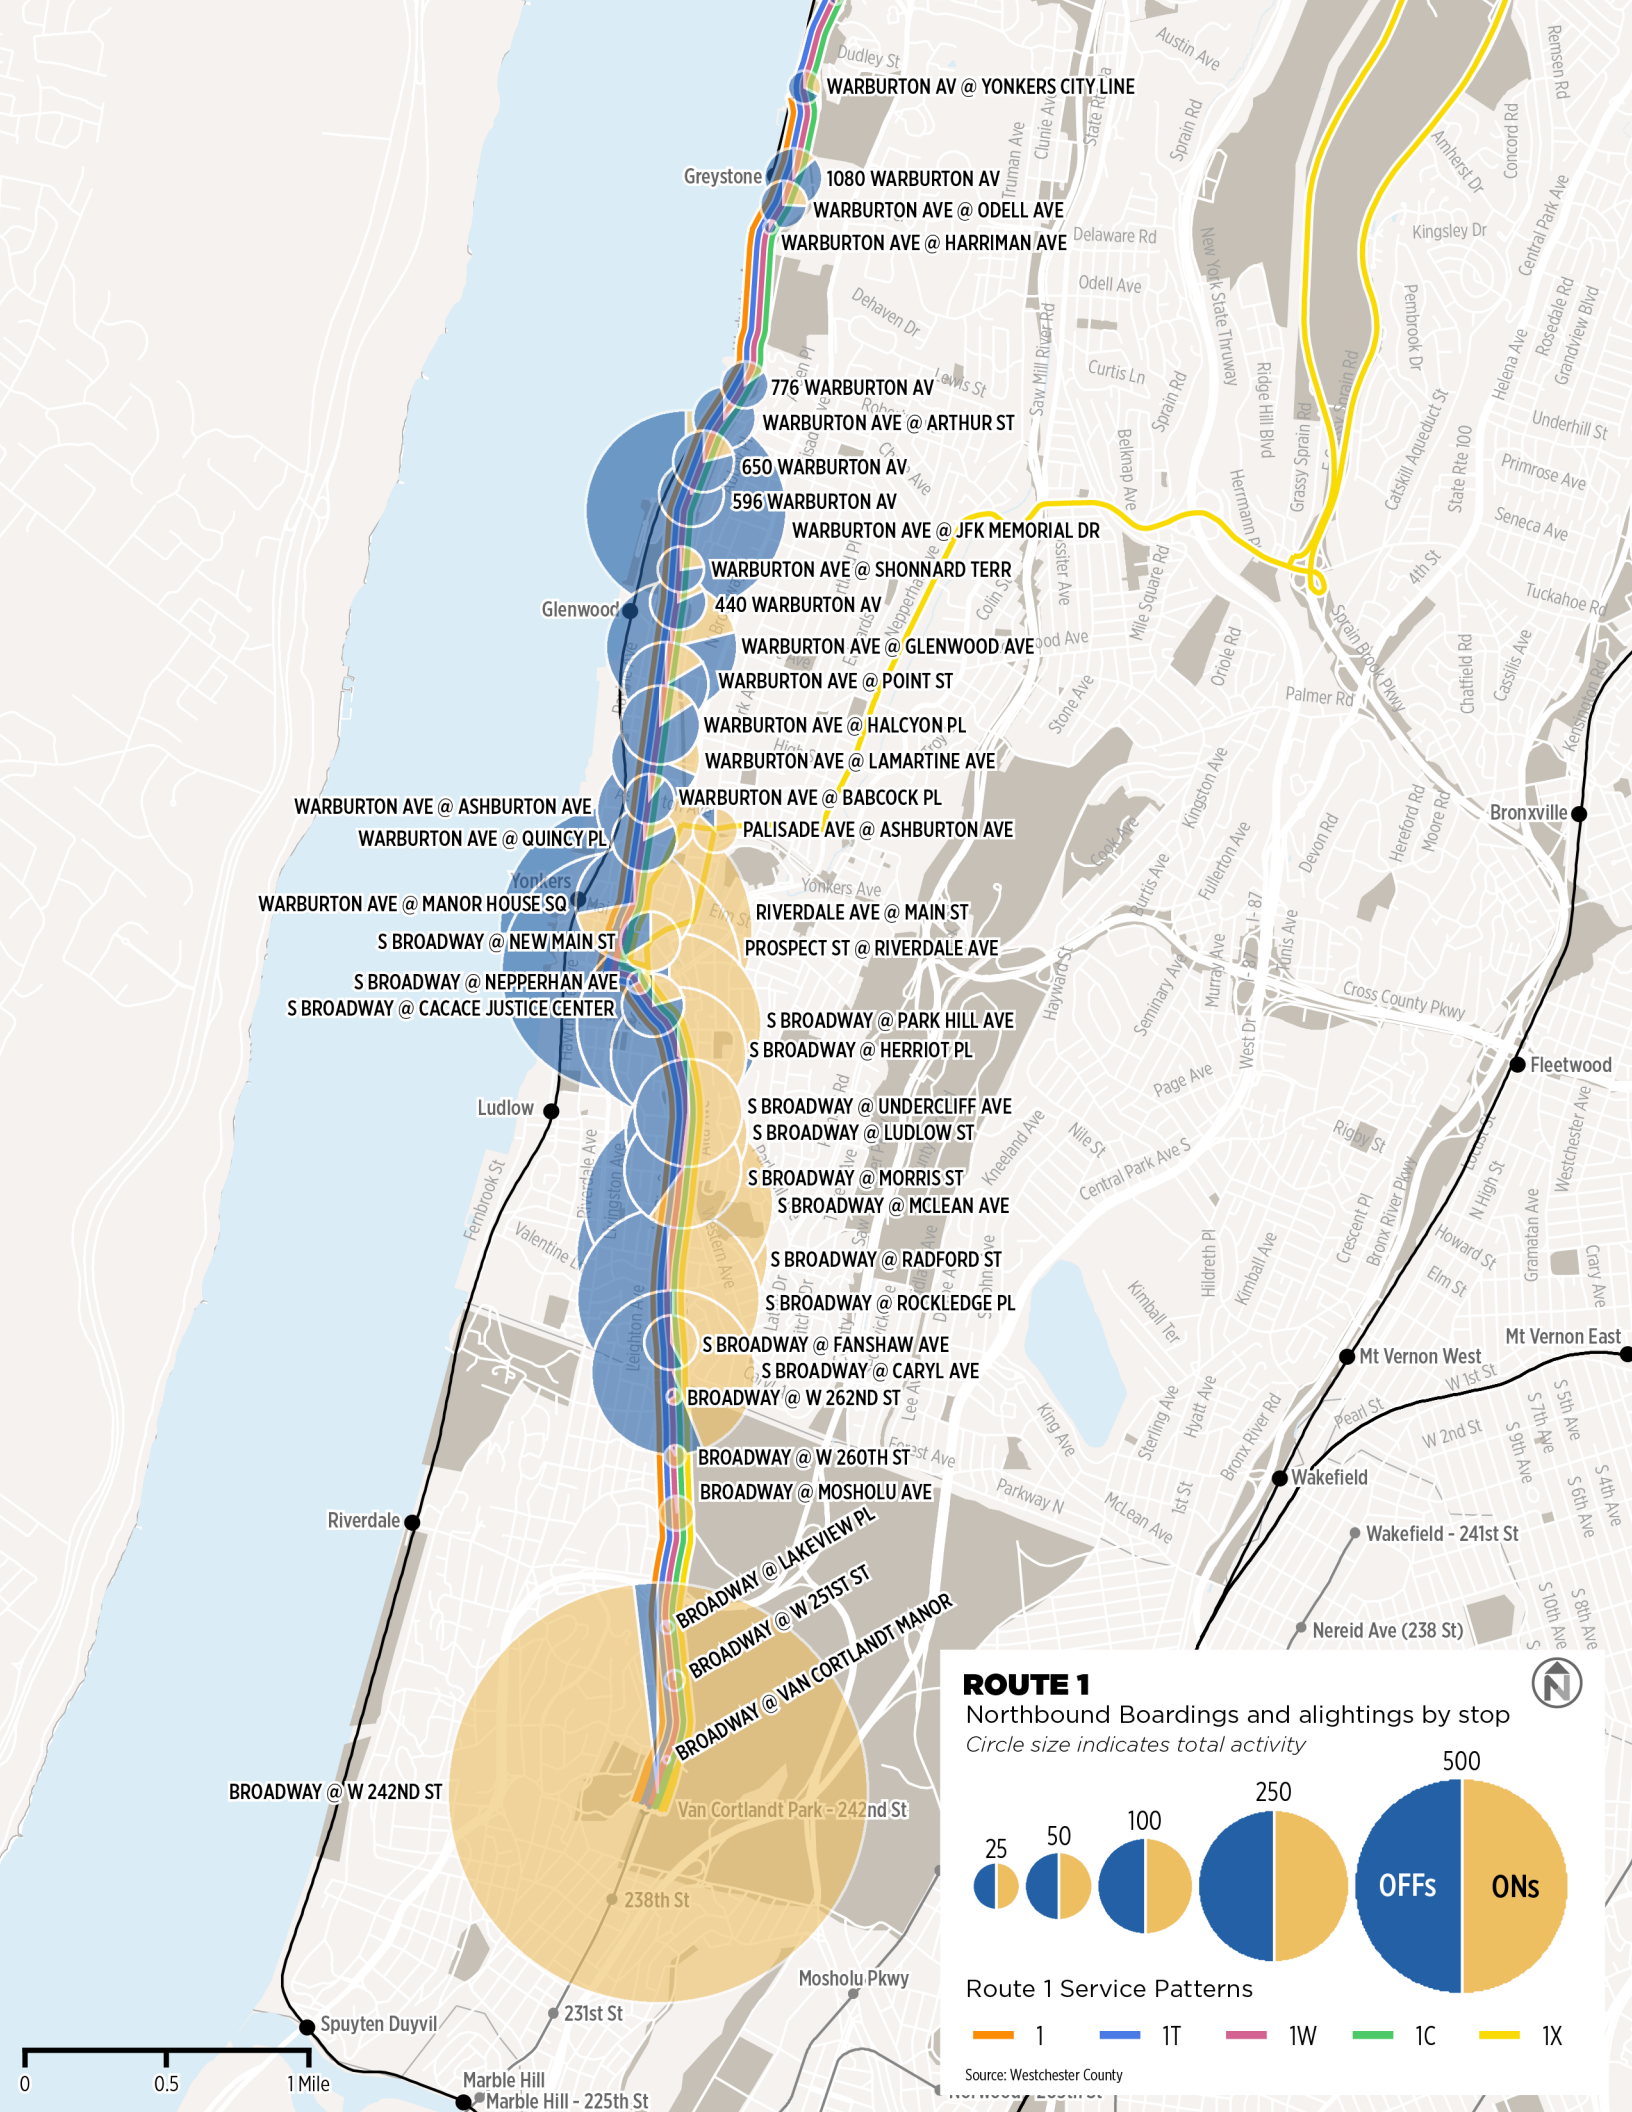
WARBURTON AV @ YONKERS CITY LINE
1080 WARBURTON AV
WARBURTON AVE @ ODELL AVE
WARBURTON AVE @ HARRIMAN AVE
776 WARBURTON AV
WARBURTON AVE @ ARTHUR ST
650 WARBURTON AV
596 WARBURTON AV
WARBURTON AVE @ JFK MEMORIAL DR
WARBURTON AVE @ SHONNARD TERR
440 WARBURTON AV
WARBURTON AVE @ GLENWOOD AVE
WARBURTON AVE @ POINT ST
WARBURTON AVE @ HALCYON PL
WARBURTON AVE @ LAMARTINE AVE
WARBURTON AVE @ ASHBURTON AVE
WARBURTON AVE @ BABCOCK PL
WARBURTON AVE @ QUINCY PL
PALISADE AVE @ ASHBURTON AVE
WARBURTON AVE @ MANOR HOUSE SQ
RIVERDALE AVE @ MAIN ST
S BROADWAY @ NEW MAIN ST
PROSPECT ST @ RIVERDALE AVE
S BROADWAY @ NEPPERHAN AVE
S BROADWAY @ CACACE JUSTICE CENTER
S BROADWAY @ PARK HILL AVE
S BROADWAY @ HERRIOT PL
S BROADWAY @ UNDERCLIFF AVE
S BROADWAY @ LUDLOW ST
S BROADWAY @ MORRIS ST
S BROADWAY @ MCLEAN AVE
S BROADWAY @ RADFORD ST
S BROADWAY @ ROCKLEDGE PL
S BROADWAY @ FANSHAW AVE
S BROADWAY @ CARYL AVE
BROADWAY @ W 262ND ST
BROADWAY @ W 260TH ST
BROADWAY @ MOSHOLU AVE
BROADWAY @ LAKEVIEW PL
BROADWAY @ W 251ST ST
BROADWAY @ VAN CORTLANDT MANOR
BROADWAY @ W 242ND ST

Greystone
Glenwood
Yonkers
Ludlow
Riverdale
Spuyten Duyvil
Marble Hill
Marble Hill - 225th St
Van Cortlandt Park - 242nd St
238th St
231st St
Mosholu Pkwy
Bronxville
Fleetwood
Mt Vernon West
Mt Vernon East
Wakefield
Wakefield - 241st St
Nereid Ave (238 St)

Dudley St
Austin Ave
Remsen Rd
Truman Ave
Clunie Ave
State Rd
Sprain Rd
Delaware Rd
Odell Ave
Amherst Dr
Concord Rd
Kingsley Dr
Central Park Ave
Dehaven Dr
Curtis Ln
Saw Mill River Rd
New York State Thruway
Ridge Hill Blvd
Grassy Sprain Rd
Pembrook Dr
Rosedale Rd
Grandview Blvd
Helena Ave
Underhill St
Catskill Aqueduct St
State Rte 100
Primrose Ave
Seneca Ave
Belknap Ave
Herrmann Pl
Mile Square Rd
4th St
Tuckahoe Rd
Sprain Brook Pkwy
Palmer Rd
Oriole Rd
Chatfield Rd
Cassilis Ave
Kensington Rd
Stone Ave
Kingston Ave
Fullerton Ave
Devon Rd
Hereford Rd
Moore Rd
Yonkers Ave
Curtis Ave
I-87
Cross County Pkwy
Seminary Ave
Murray Ave
Hayward St
West Dr
Page Ave
Rigby St
Nile St
Central Park Ave S
Kneeland Ave
Fernbrook St
Valentine Ln
Riverdale Ave
Livingston Ave
Leighton Ave
Western Ave
Hildreth Pl
Kimball Ave
Kimball Ter
Crescent Pl
Bronx River Pkwy
N High St
Howard St
Elm St
Gramatan Ave
Westchester Ave
Cary Ave
King Ave
Sterling Ave
Hyatt Ave
Bronx River Rd
Pearl St
W 1st St
W 2nd St
S 5th Ave
S 7th Ave
S 9th Ave
S 6th Ave
S 4th Ave
S 10th Ave
S 8th Ave
1st St
McLean Ave
Parkway N
Forest Ave
Lee Ave

ROUTE 1
Northbound Boardings and alightings by stop
Circle size indicates total activity
25
50
100
250
500
OFFs
ONs
Route 1 Service Patterns
1
1T
1W
1C
1X
Source: Westchester County
N
0
0.5
1 Mile